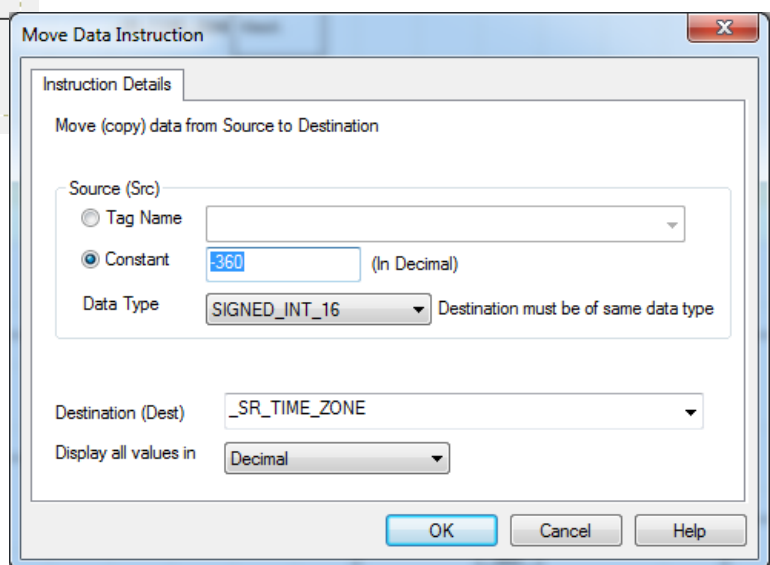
Move Data Instruction

Instruction Details

Move (copy) data from Source to Destination

Source (Src)

Tag Name

Constant -360 (In Decimal)

Data Type SIGNED_INT_16 Destination must be of same data type

Destination (Dest) _SR_TIME_ZONE

Display all values in Decimal

OK Cancel Help